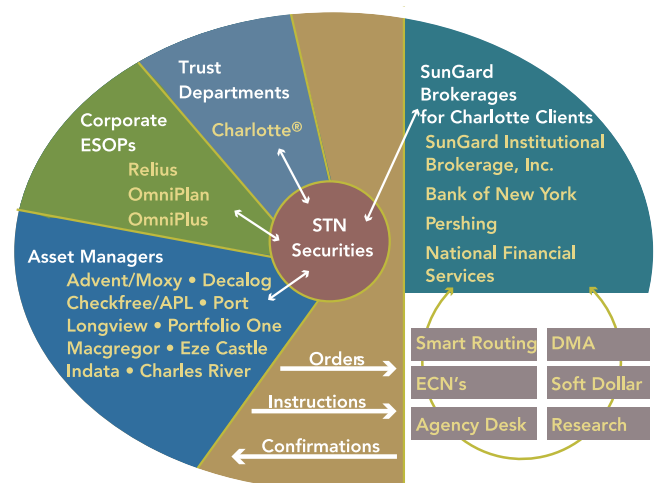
Trust Departments

Charlotte®

Corporate ESOPs

Relius

OmniPlan

OmniPlus

SunGard Brokerages for Charlotte Clients

SunGard Institutional Brokerage, Inc.

Bank of New York

Pershing

National Financial Services

STN Securities

Asset Managers

Advent/Moxy • Decalog

Checkfree/APL • Port

Longview • Portfolio One

Macgregor • Eze Castle

Indata • Charles River

Orders

Instructions

Confirmations

Smart Routing

DMA

ECN's

Soft Dollar

Agency Desk

Research